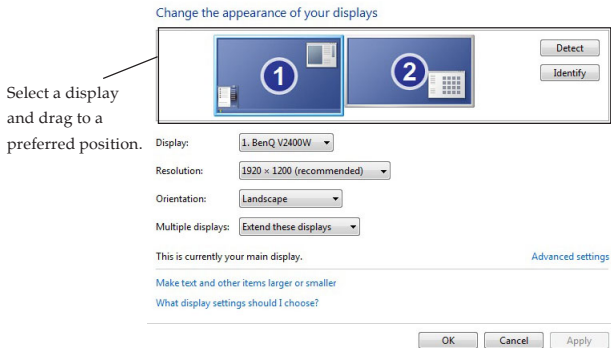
Change the appearance of your displays

1

2

Detect

Identify

Select a display and drag to a preferred position.

Display: 1. BenQ V2400W

Resolution: 1920 × 1200 (recommended)

Orientation: Landscape

Multiple displays: Extend these displays

This is currently your main display.

Advanced settings

Make text and other items larger or smaller

What display settings should I choose?

OK Cancel Apply